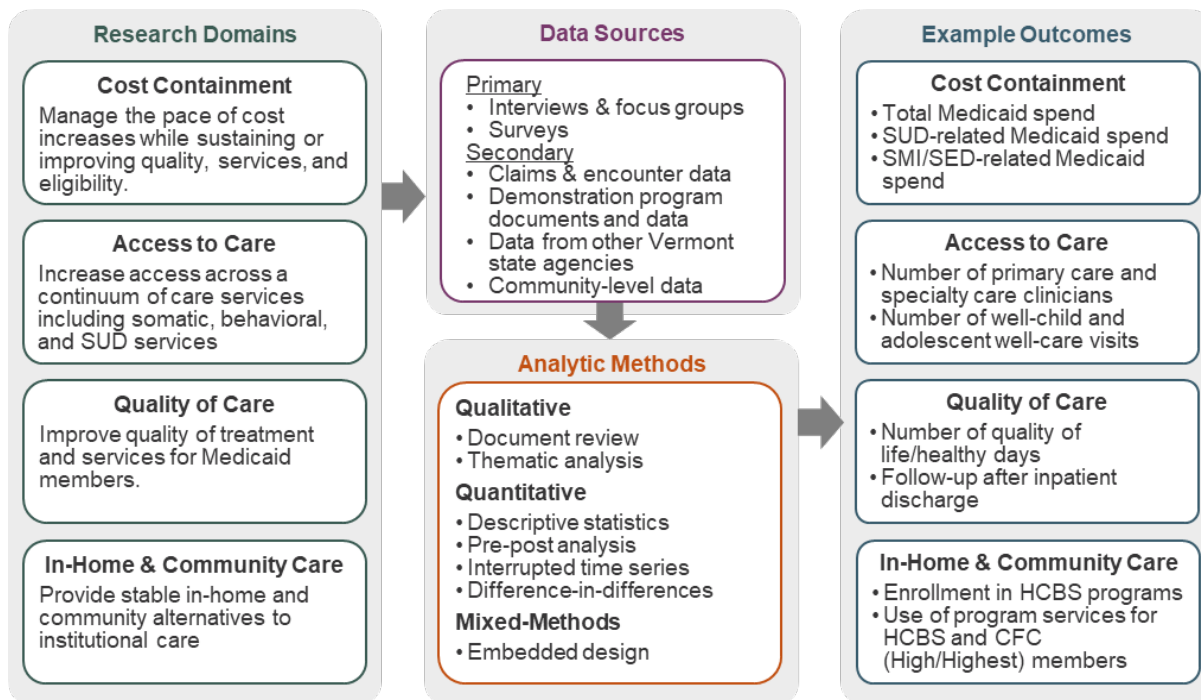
Research Domains

Cost Containment
Manage the pace of cost increases while sustaining or improving quality, services, and eligibility.

Access to Care
Increase access across a continuum of care services including somatic, behavioral, and SUD services

Quality of Care
Improve quality of treatment and services for Medicaid members.

In-Home & Community Care
Provide stable in-home and community alternatives to institutional care

Data Sources

Primary
• Interviews & focus groups
• Surveys
Secondary
• Claims & encounter data
• Demonstration program documents and data
• Data from other Vermont state agencies
• Community-level data

Analytic Methods

Qualitative
• Document review
• Thematic analysis
Quantitative
• Descriptive statistics
• Pre-post analysis
• Interrupted time series
• Difference-in-differences
Mixed-Methods
• Embedded design

Example Outcomes

Cost Containment
• Total Medicaid spend
• SUD-related Medicaid spend
• SMI/SED-related Medicaid spend

Access to Care
• Number of primary care and specialty care clinicians
• Number of well-child and adolescent well-care visits

Quality of Care
• Number of quality of life/healthy days
• Follow-up after inpatient discharge

In-Home & Community Care
• Enrollment in HCBS programs
• Use of program services for HCBS and CFC (High/Highest) members